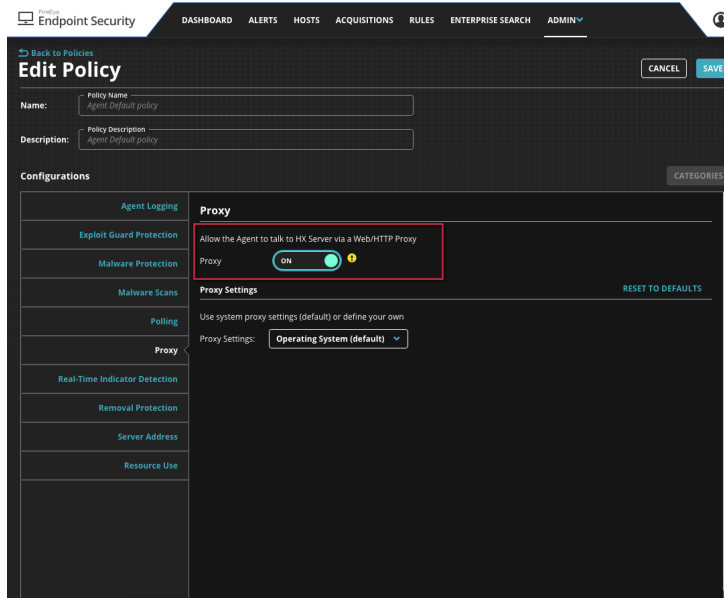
FireEye Endpoint Security

DASHBOARD ALERTS HOSTS ACQUISITIONS RULES ENTERPRISE SEARCH ADMIN

Back to Policies

Edit Policy

CANCEL SAVE

Name: Policy Name Agent Default policy

Description: Policy Description Agent Default policy

Configurations

CATEGORIES

Agent Logging
Exploit Guard Protection
Malware Protection
Malware Scans
Polling
Proxy
Real-Time Indicator Detection
Removal Protection
Server Address
Resource Use

Proxy

Allow the Agent to talk to HX Server via a Web/HTTP Proxy

Proxy ON

Proxy Settings

RESET TO DEFAULTS

Use system proxy settings (default) or define your own

Proxy Settings: Operating System (default)